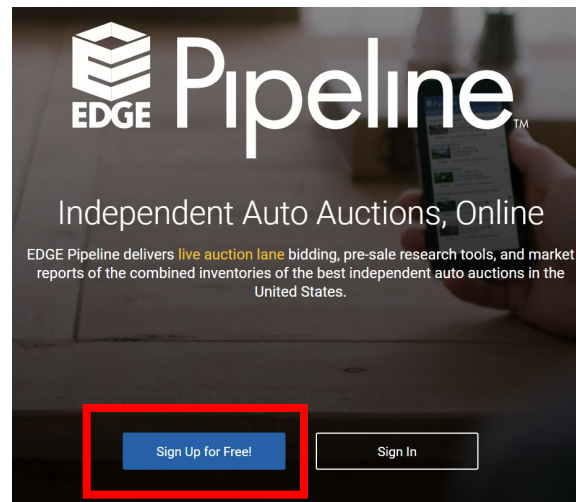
EDGE Pipeline TM

Independent Auto Auctions, Online

EDGE Pipeline delivers live auction lane bidding, pre-sale research tools, and market reports of the combined inventories of the best independent auto auctions in the United States.

Sign Up for Free!

Sign In